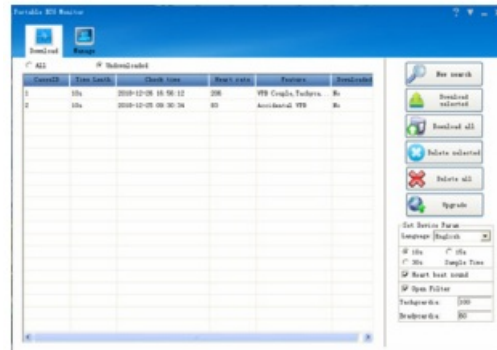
Portable ECG Monitor

? ▼ _

Download Manage

All Undownloaded

| CaseID | Time Lenth | Check time | Heart rate | Feature | Downloaded |
|---|---|---|---|---|---|
| 1 | 10s | 2010-12-28 16:58:12 | 206 | VPB Couple,Tachyca. | No |
| 2 | 10s | 2010-12-25 09:30:34 | 83 | Accidental VPB | No |

New search

Download selected

Download all

Delete selected

Delete all

Upgrade

Set Device Param

Language English

10s 15s

30s Sample Time

Heart beat sound

Open Filter

Tachycardia 200

Bradycardia 60